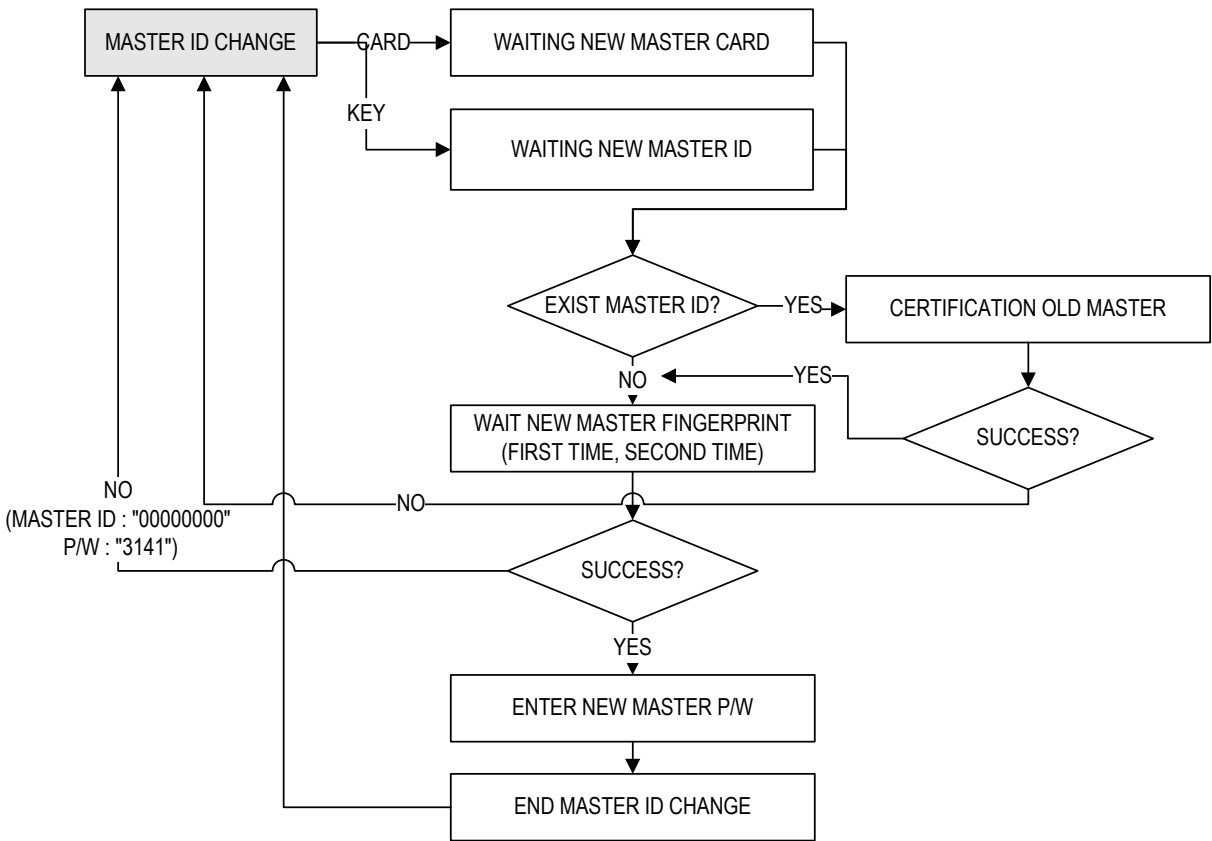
MASTER ID CHANGE

CARD

WAITING NEW MASTER CARD

KEY

WAITING NEW MASTER ID

EXIST MASTER ID?

YES

CERTIFICATION OLD MASTER

NO

YES

WAIT NEW MASTER FINGERPRINT (FIRST TIME, SECOND TIME)

SUCCESS?

NO (MASTER ID : "00000000" P/W : "3141")

NO

SUCCESS?

YES

ENTER NEW MASTER P/W

END MASTER ID CHANGE